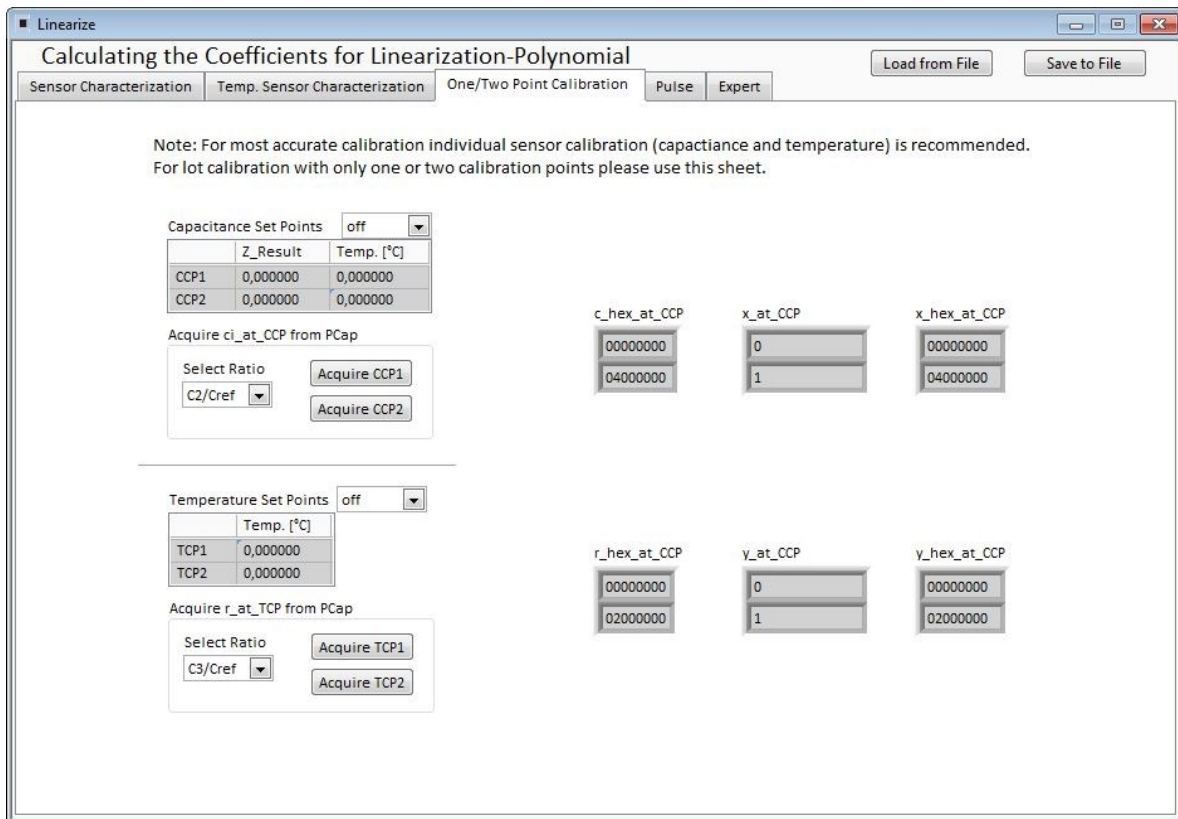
Linearize

Calculating the Coefficients for Linearization-Polynomial

Load from File

Save to File

Sensor Characterization | Temp. Sensor Characterization | One/Two Point Calibration | Pulse | Expert

Note: For most accurate calibration individual sensor calibration (capactiance and temperature) is recommended. For lot calibration with only one or two calibration points please use this sheet.

Capacitance Set Points off

| | Z_Result | Temp. [°C] |
|---|---|---|
| CCP1 | 0,000000 | 0,000000 |
| CCP2 | 0,000000 | 0,000000 |

Acquire ci_at_CCP from PCap

Select Ratio
C2/Cref

Acquire CCP1

Acquire CCP2

c_hex_at_CCP
00000000
04000000

x_at_CCP
0
1

x_hex_at_CCP
00000000
04000000

Temperature Set Points off

| | Temp. [°C] |
|---|---|
| TCP1 | 0,000000 |
| TCP2 | 0,000000 |

Acquire r_at_TCP from PCap

Select Ratio
C3/Cref

Acquire TCP1

Acquire TCP2

r_hex_at_CCP
00000000
02000000

y_at_CCP
0
1

y_hex_at_CCP
00000000
02000000